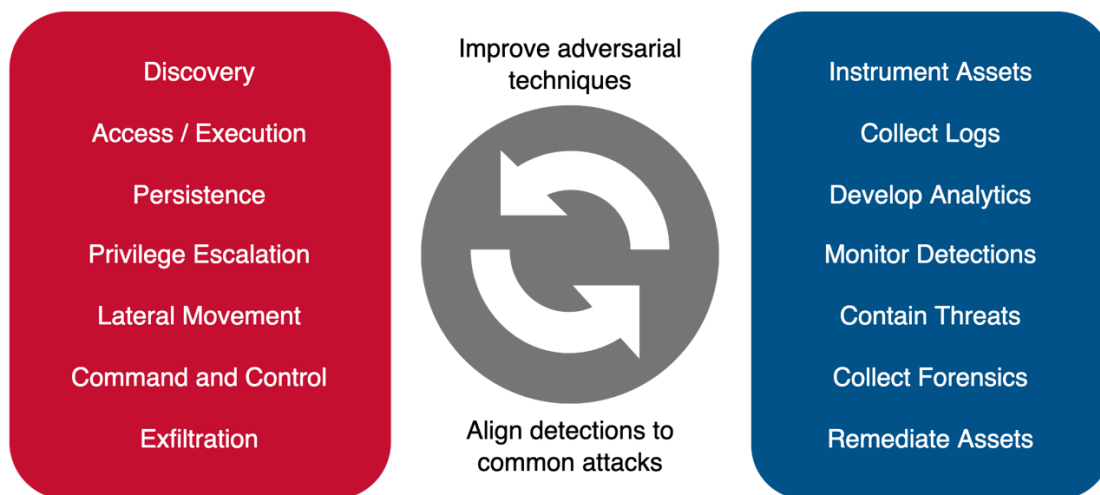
Discovery

Access / Execution

Persistence

Privilege Escalation

Lateral Movement

Command and Control

Exfiltration

Improve adversarial techniques

Align detections to common attacks

Instrument Assets

Collect Logs

Develop Analytics

Monitor Detections

Contain Threats

Collect Forensics

Remediate Assets